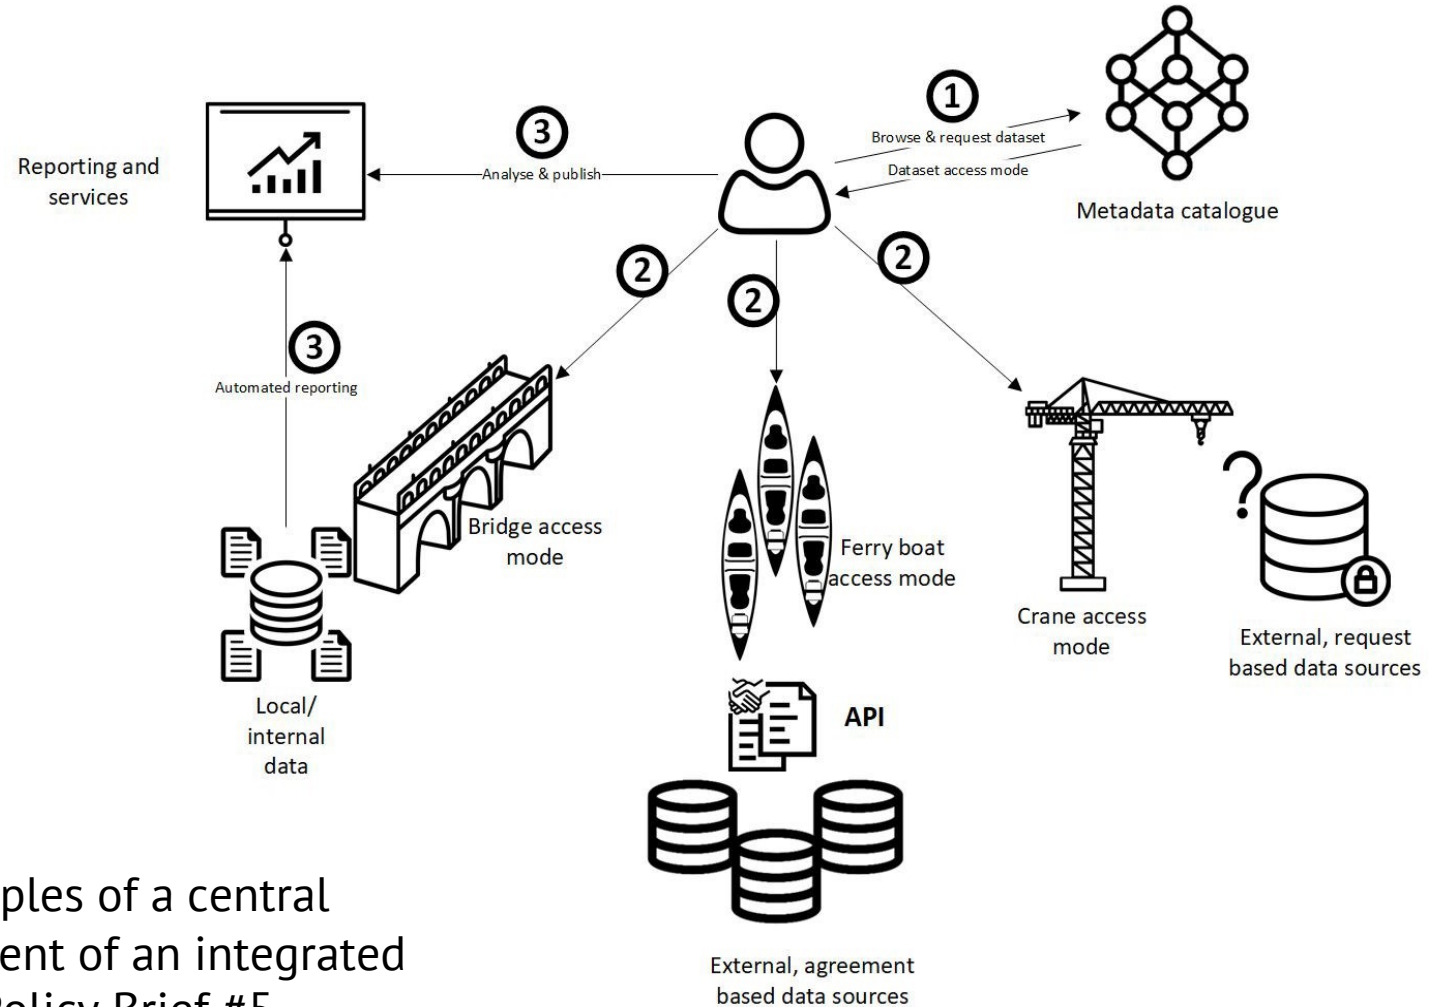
Reporting and services

3

Analyse & publish

1

Browse & request dataset

Dataset access mode

Metadata catalogue

2

2

2

3

Automated reporting

Bridge access mode

Ferry boat access mode

Crane access mode

External, request based data sources

Local/ internal data

API

External, agreement based data sources

ples of a central
ent of an integrated
olicy Brief #5